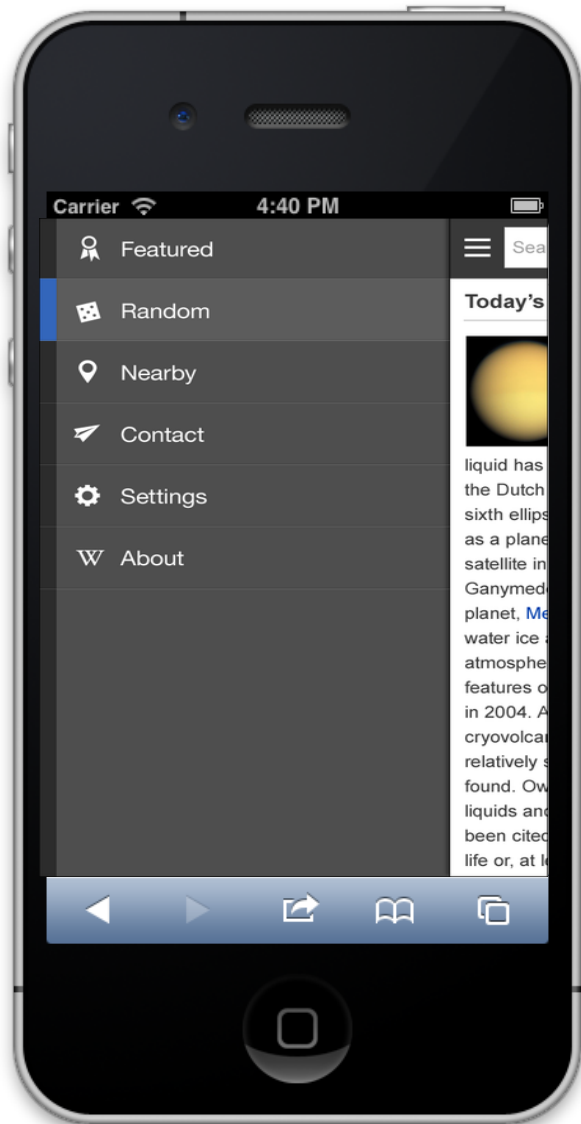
Carrier 4:40 PM

Featured

Random

Nearby

Contact

Settings

W About

Sea

Today's

liquid has
the Dutch
sixth ellips
as a plane
satellite in
Ganymede
planet, Me
water ice a
atmosphe
features o
in 2004. A
cryovolcar
relatively s
found. Ow
liquids and
been cited
life or, at l